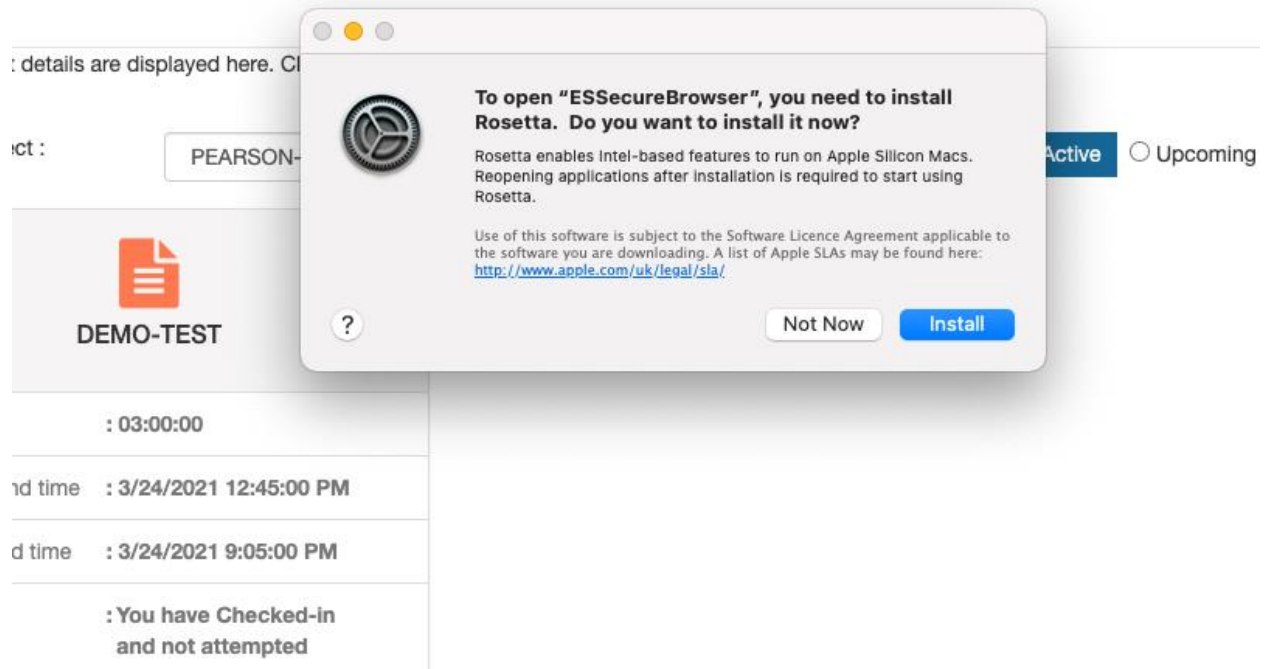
: details are displayed here. Cl

ct :

PEARSON-

Active

Upcoming

DEMO-TEST

: 03:00:00

nd time : 3/24/2021 12:45:00 PM

d time : 3/24/2021 9:05:00 PM

: You have Checked-in and not attempted

To open "ESSecureBrowser", you need to install Rosetta. Do you want to install it now?

Rosetta enables Intel-based features to run on Apple Silicon Macs. Reopening applications after installation is required to start using Rosetta.

Use of this software is subject to the Software Licence Agreement applicable to the software you are downloading. A list of Apple SLAs may be found here: http://www.apple.com/uk/legal/sla/

?

Not Now

Install